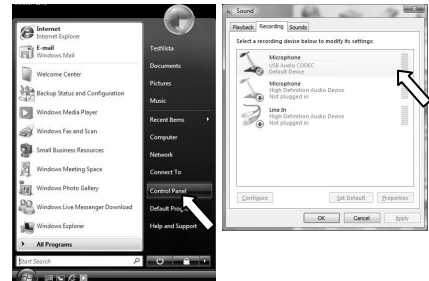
Internet
Internet Explorer
E-mail
Windows Mail
Welcome Center
Backup Status and Configuration
Windows Media Player
Windows Fax and Scan
Small Business Resources
Windows Meeting Space
Windows Photo Gallery
Windows Live Messenger Download
Windows Explorer
All Programs
Start Search

TestVista
Documents
Pictures
Music
Recent Items
Computer
Network
Connect To
Control Panel
Default Progr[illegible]
Help and Support

Sound
Playback Recording Sounds
Select a recording device below to modify its settings:
Microphone
USB Audio CODEC
Default Device
Microphone
High Definition Audio Device
Not plugged in
Line In
High Definition Audio Device
Not plugged in
Configure
Set Default
Properties
OK
Cancel
Apply